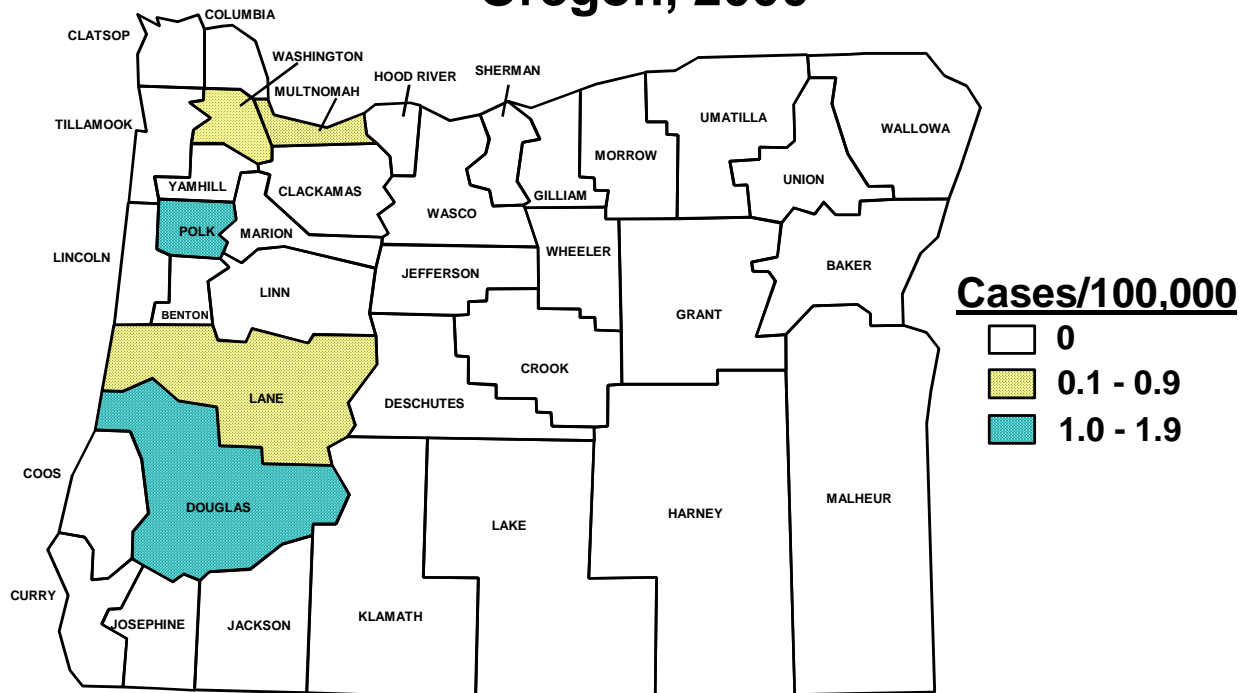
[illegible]Oregon, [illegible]

COLUMBIA
CLATSOP
WASHINGTON
HOOD RIVER
SHERMAN
MULTNOMAH
TILLAMOOK
UMATILLA
WALLOWA
MORROW
YAMHILL
CLACKAMAS
UNION
GILLIAM
WASCO
POLK
MARION
LINCOLN
WHEELER
JEFFERSON
BAKER
LINN
Cases/100,000
GRANT
BENTON
0
CROOK
0.1 - 0.9
LANE
DESCHUTES
1.0 - 1.9
COOS
MALHEUR
DOUGLAS
HARNEY
LAKE
CURRY
KLAMATH
JOSEPHINE
JACKSON